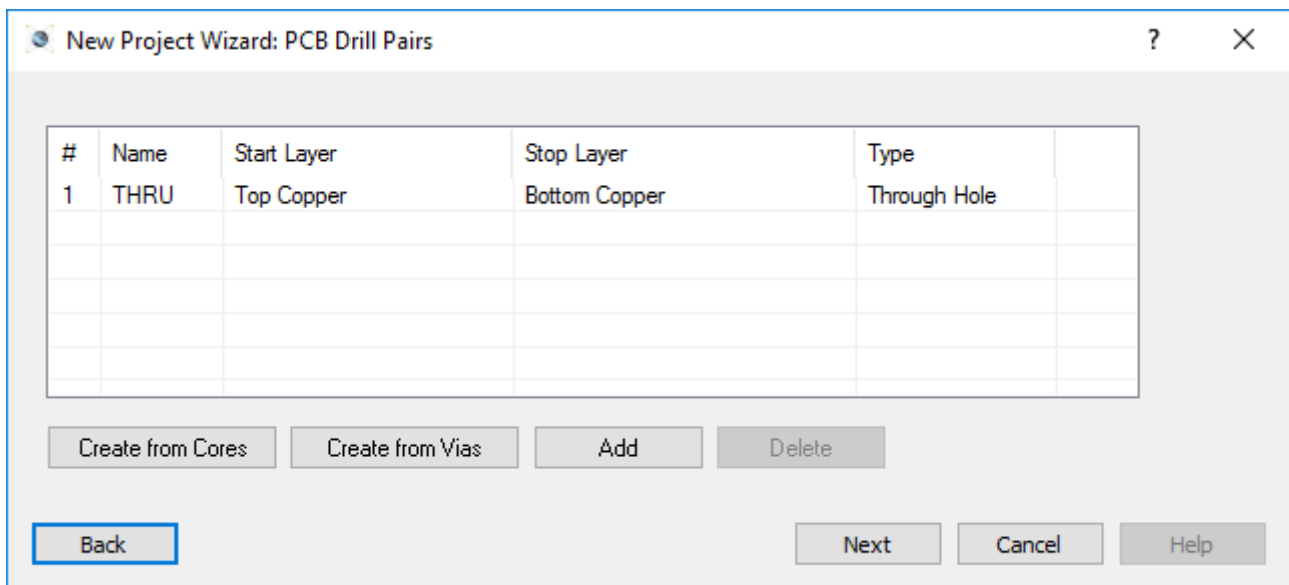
New Project Wizard: PCB Drill Pairs

?

X

| # | Name | Start Layer | Stop Layer | Type |
|---|---|---|---|---|
| 1 | THRU | Top Copper | Bottom Copper | Through Hole |

Create from Cores

Create from Vias

Add

Delete

Back

Next

Cancel

Help